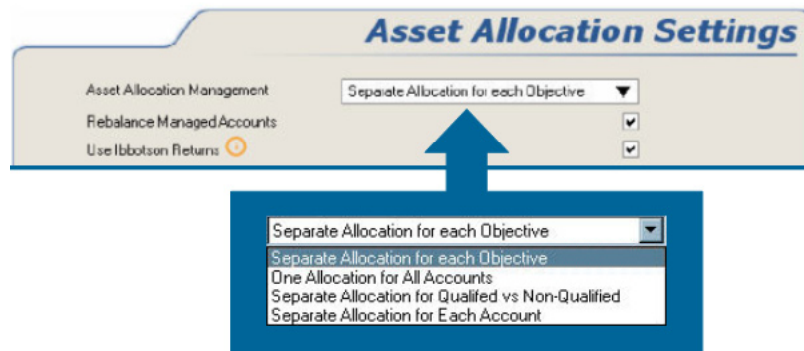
Asset Allocation Settings

Asset Allocation Management
Separate Allocation for each Objective

Rebalance Managed Accounts

Use Ibbotson Returns

Separate Allocation for each Objective

Separate Allocation for each Objective
One Allocation for All Accounts
Separate Allocation for Qualifed vs Non-Qualified
Separate Allocation for Each Account